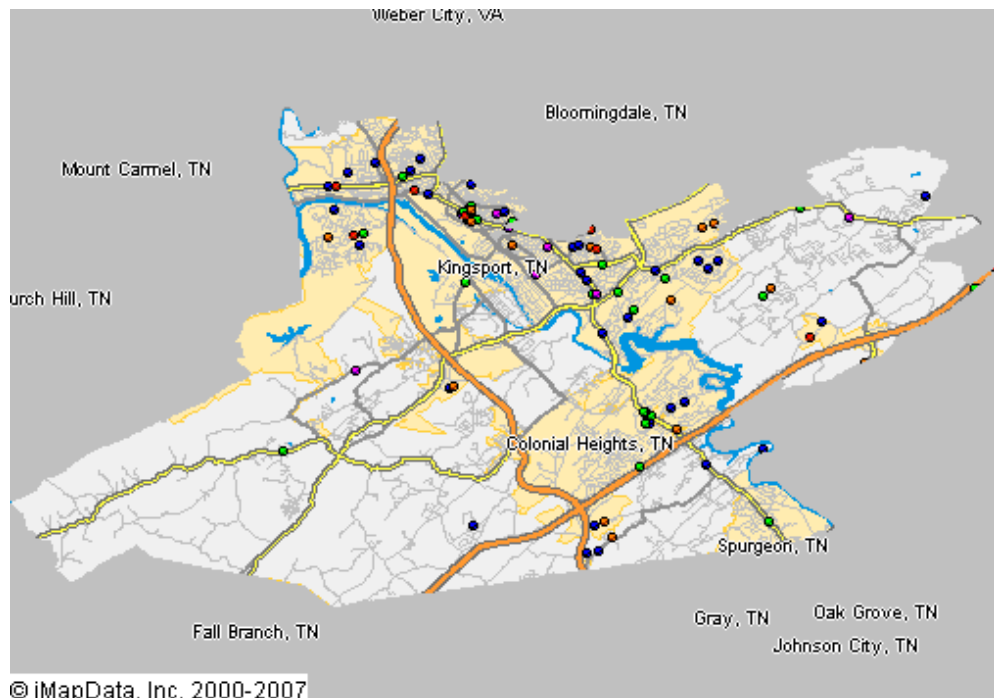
Weber City, VA

Bloomingdale, TN

Mount Carmel, TN

Kingsport, TN

urch Hill, TN

Colonial Heights, TN

Spurgeon, TN

Fall Branch, TN

Gray, TN

Oak Grove, TN

Johnson City, TN

© iMapData, Inc. 2000-2007